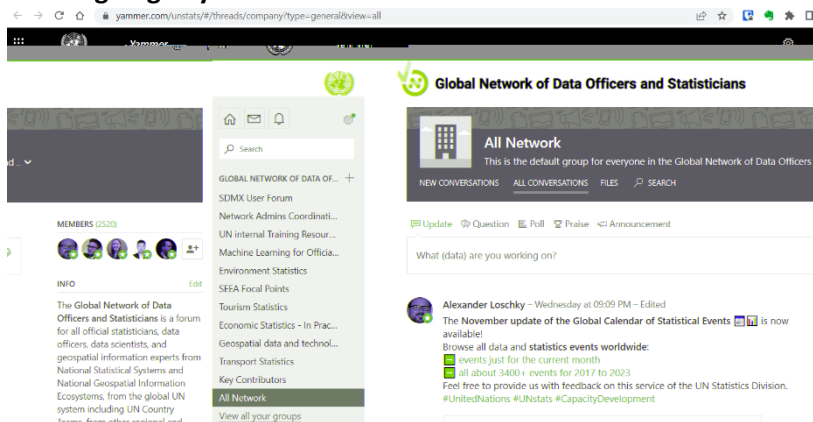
yammer.com/unstats/#/threads/company?type=general&view=all

Yammer

Global Network of Data Officers and Statisticians

All Network

This is the default group for everyone in the Global Network of Data Officers

NEW CONVERSATIONS ALL CONVERSATIONS FILES SEARCH

Search

GLOBAL NETWORK OF DATA OF... +

SDMX User Forum
Network Admins Coordinati...
UN internal Training Resour...
Machine Learning for Officia...
Environment Statistics
SEEA Focal Points
Tourism Statistics
Economic Statistics - In Prac...
Geospatial data and technol...
Transport Statistics
Key Contributors
All Network
View all your groups

MEMBERS (2520)

INFO Edit

The Global Network of Data Officers and Statisticians is a forum for all official statisticians, data officers, data scientists, and geospatial information experts from National Statistical Systems and National Geospatial Information Ecosystems, from the global UN system including UN Country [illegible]

Update Question Poll Praise Announcement

What (data) are you working on?

Alexander Loschky – Wednesday at 09:09 PM – Edited

The November update of the Global Calendar of Statistical Events is now available!
Browse all data and statistics events worldwide:
events just for the current month
all about 3400+ events for 2017 to 2023
Feel free to provide us with feedback on this service of the UN Statistics Division.
#UnitedNations #UNstats #CapacityDevelopment